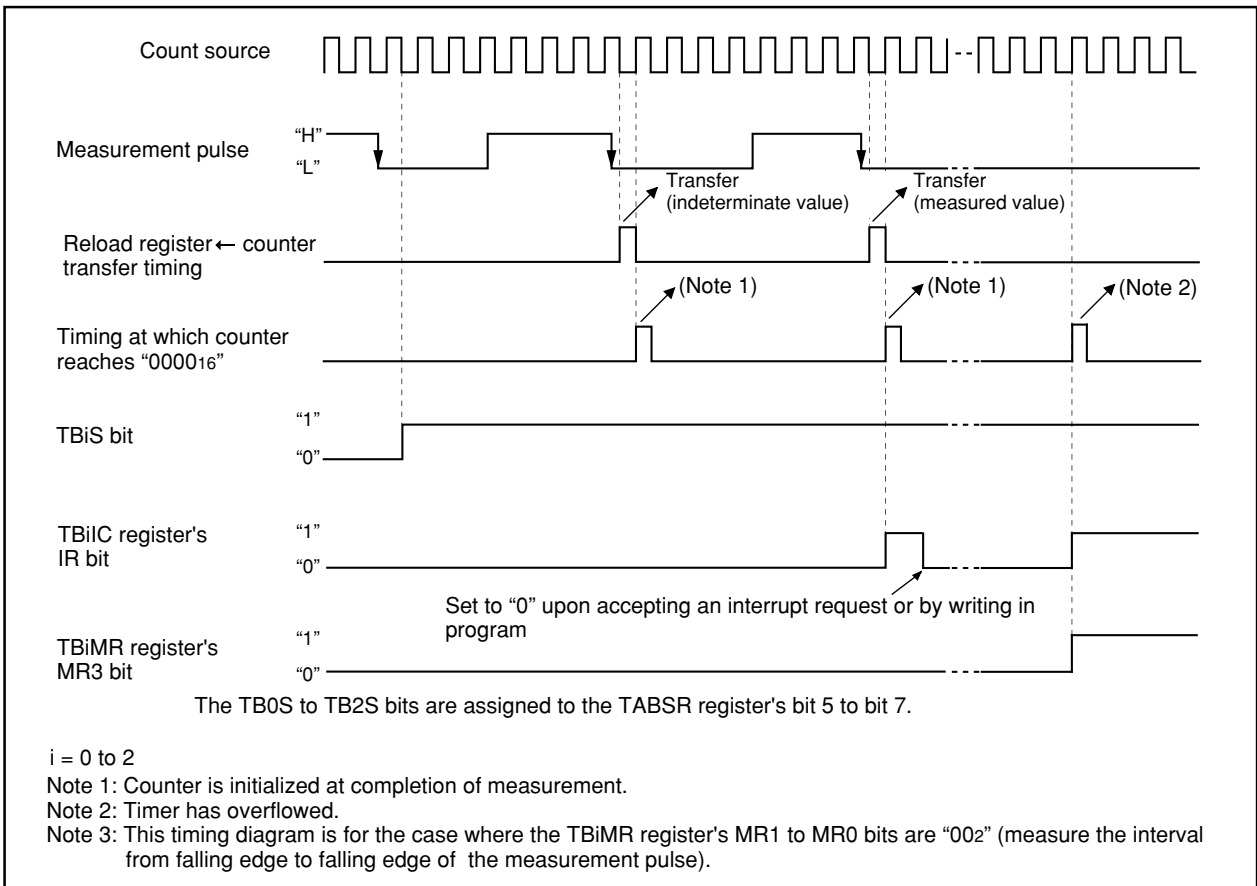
Count source

"H"
Measurement pulse
"L"

Transfer (indeterminate value)

Transfer (measured value)

Reload register ← counter transfer timing

(Note 1)

(Note 1)

(Note 2)

Timing at which counter reaches "$0000_{16}$"

"1"
TBiS bit
"0"

"1"
TBiIC register's IR bit
"0"

Set to "0" upon accepting an interrupt request or by writing in program

"1"
TBiMR register's MR3 bit
"0"

The TB0S to TB2S bits are assigned to the TABSR register's bit 5 to bit 7.

i = 0 to 2
Note 1: Counter is initialized at completion of measurement.
Note 2: Timer has overflowed.
Note 3: This timing diagram is for the case where the TBiMR register's MR1 to MR0 bits are "$00_2$" (measure the interval from falling edge to falling edge of the measurement pulse).